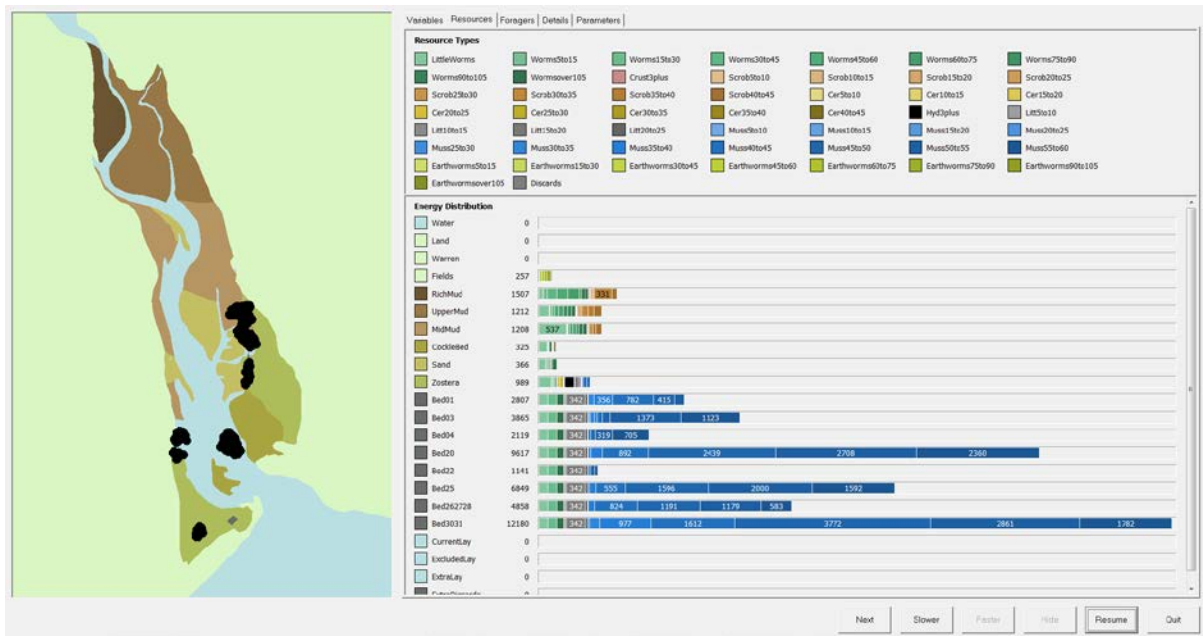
Variables Resources Foragers Details Parameters

Resource Types

LittleWorms Worms5to15 Worms15to30 Worms30to45 Worms45to60 Worms60to75 Worms75to90
Worms90to105 Wormsover105 Crust3plus Scrob5to10 Scrob10to15 Scrob15to20 Scrob20to25
Scrob25to30 Scrob30to35 Scrob35to40 Scrob40to45 Cer5to10 Cer10to15 Cer15to20
Cer20to25 Cer25to30 Cer30to35 Cer35to40 Cer40to45 Hyd3plus Litt5to10
Litt10to15 Litt15to20 Litt20to25 Muss5to10 Muss10to15 Muss15to20 Muss20to25
Muss25to30 Muss30to35 Muss35to40 Muss40to45 Muss45to50 Muss50to55 Muss55to60
Earthworms5to15 Earthworms15to30 Earthworms30to45 Earthworms45to60 Earthworms60to75 Earthworms75to90 Earthworms90to105
Earthwormsover105 Discards

Energy Distribution

| | | |
|---|---|---|
| Water | 0 | |
| Land | 0 | |
| Warren | 0 | |
| Fields | 257 | |
| RichMud | 1507 | 331 |
| UpperMud | 1212 | |
| MidMud | 1208 | 537 |
| CockleBed | 325 | |
| Sand | 366 | |
| Zostera | 989 | |
| Bed01 | 2807 | 342 356 782 415 |
| Bed03 | 3865 | 342 1373 1123 |
| Bed04 | 2119 | 342 319 705 |
| Bed20 | 9617 | 342 892 2439 2708 2360 |
| Bed22 | 1141 | 342 |
| Bed25 | 6849 | 342 555 1596 2000 1592 |
| Bed262728 | 4858 | 342 824 1191 1179 583 |
| Bed3031 | 12180 | 342 977 1612 3772 2861 1782 |
| CurrentLay | 0 | |
| ExcludedLay | 0 | |
| ExtraLay | 0 | |
| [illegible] | 0 | |

Next Slower Faster Hide Resume Quit